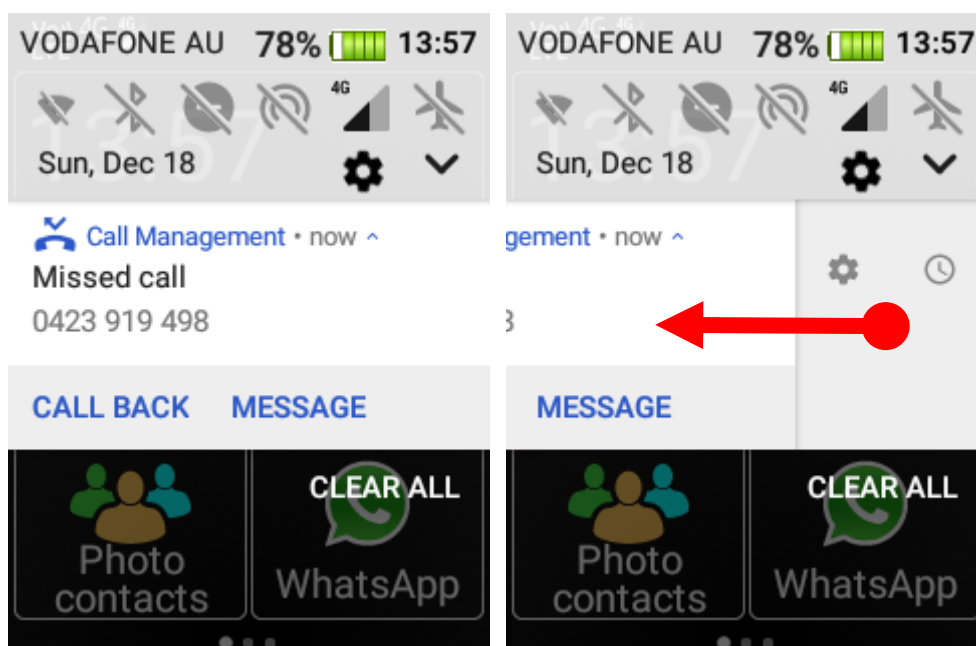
VODAFONE AU 78% 13:57

4G

Sun, Dec 18

Call Management • now ^

Missed call

0423 919 498

CALL BACK MESSAGE

Photo contacts

CLEAR ALL

WhatsApp

VODAFONE AU 78% 13:57

4G

Sun, Dec 18

gement • now ^

3

MESSAGE

Photo contacts

CLEAR ALL

WhatsApp